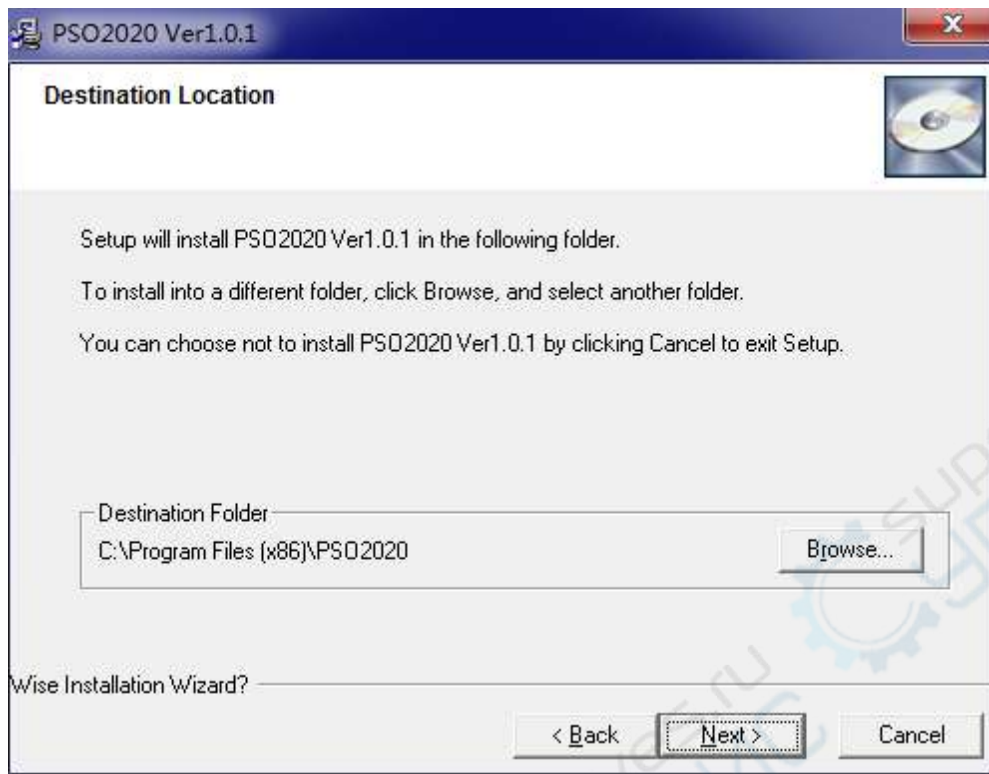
PSO2020 Ver1.0.1

Destination Location

Setup will install PSO2020 Ver1.0.1 in the following folder.

To install into a different folder, click Browse, and select another folder.

You can choose not to install PSO2020 Ver1.0.1 by clicking Cancel to exit Setup.

Destination Folder
C:\Program Files (x86)\PSO2020

Browse...

Wise Installation Wizard?

< Back
Next >
Cancel